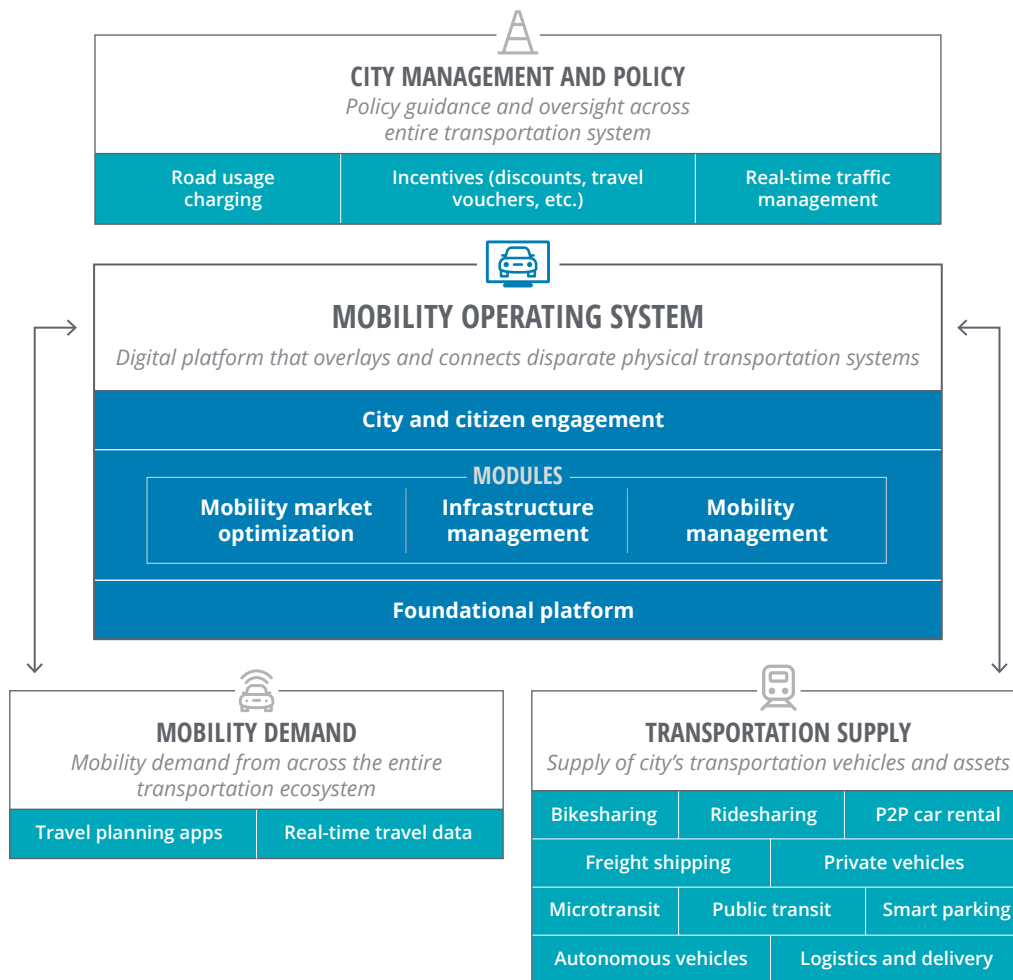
CITY MANAGEMENT AND POLICY

Policy guidance and oversight across entire transportation system

| Road usage charging | Incentives (discounts, travel vouchers, etc.) | Real-time traffic management |
|---|---|---|

MOBILITY OPERATING SYSTEM

Digital platform that overlays and connects disparate physical transportation systems

City and citizen engagement

MODULES

| Mobility market optimization | Infrastructure management | Mobility management |
|---|---|---|

Foundational platform

MOBILITY DEMAND

Mobility demand from across the entire transportation ecosystem

| Travel planning apps | Real-time travel data |
|---|---|

TRANSPORTATION SUPPLY

Supply of city's transportation vehicles and assets

| Bikesharing | Ridesharing | P2P car rental |
|---|---|---|

| Freight shipping | Private vehicles |
|---|---|

| Microtransit | Public transit | Smart parking |
|---|---|---|

| Autonomous vehicles | Logistics and delivery |
|---|---|